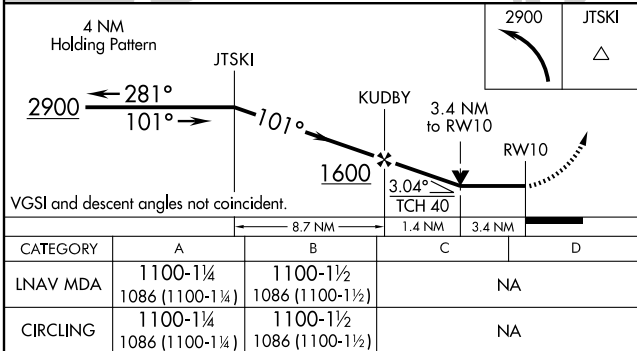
2900 JTSKI

4 NM Holding Pattern

JTSKI

2900 ← 281°
101° →

101°

KUDBY

3.4 NM to RW10

1600

RW10

$3.04°$
TCH 40

VGSI and descent angles not coincident.

8.7 NM
1.4 NM
3.4 NM

| CATEGORY | A | B | C | D |
|---|---|---|---|---|
| LNAV MDA | 1100-1¼ 1086 (1100-1¼) | 1100-1½ 1086 (1100-1½) | NA | |
| CIRCLING | 1100-1¼ 1086 (1100-1¼) | 1100-1½ 1086 (1100-1½) | NA | |